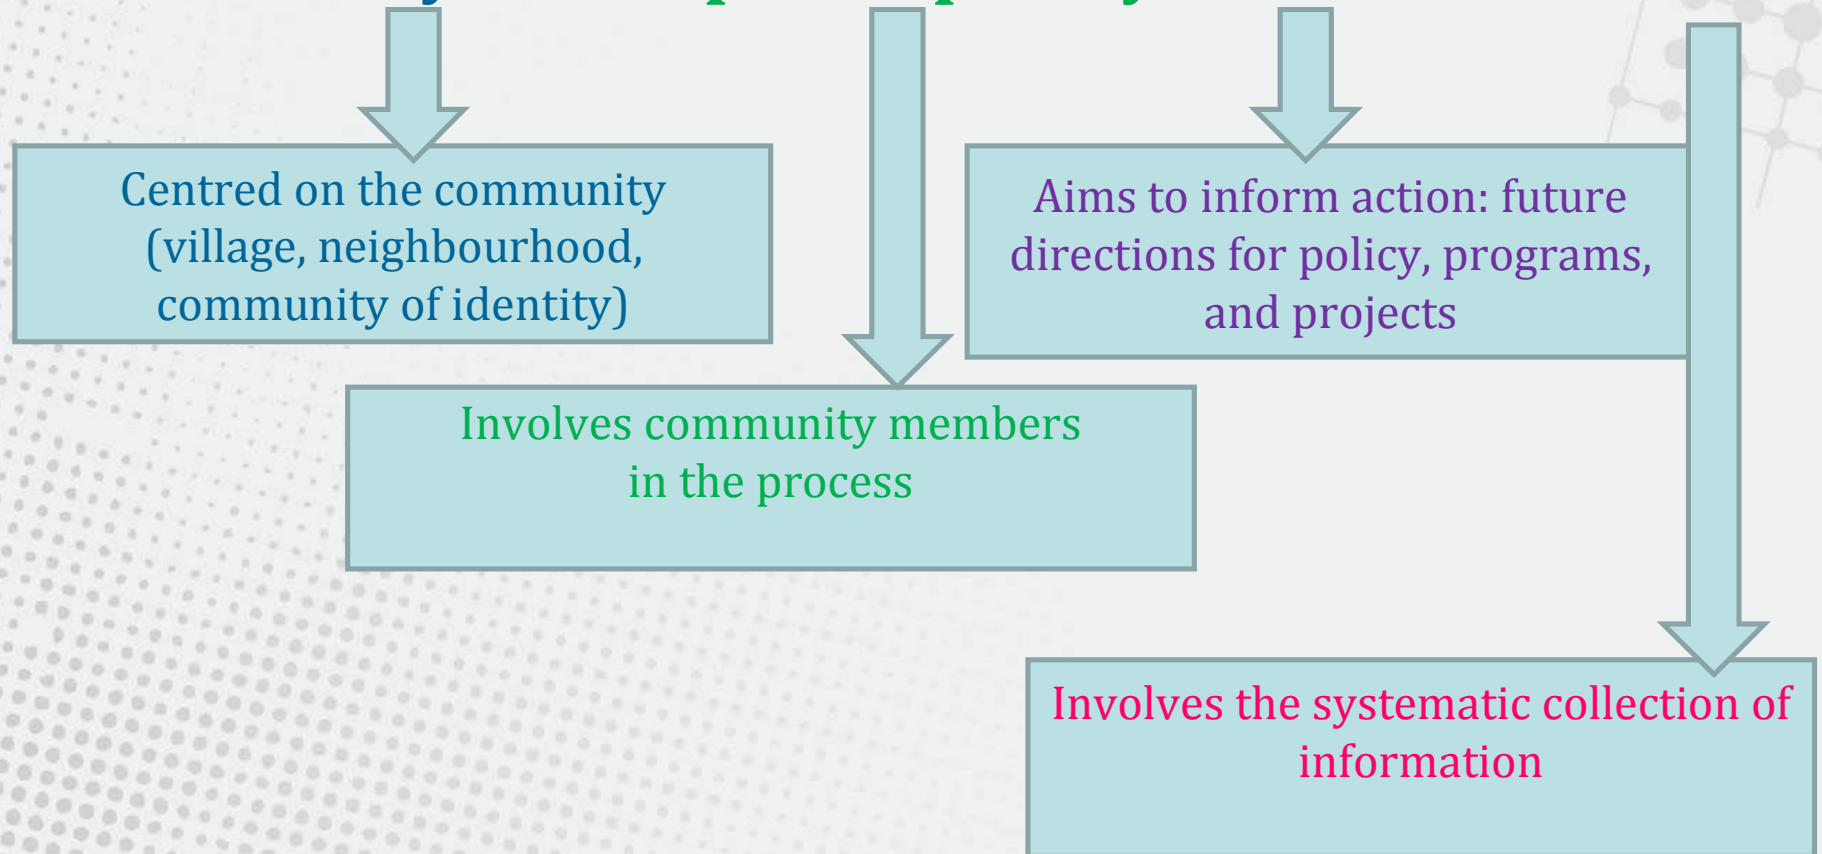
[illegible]

Centred on the community (village, neighbourhood, community of identity)

Involves community members in the process

Aims to inform action: future directions for policy, programs, and projects

Involves the systematic collection of information